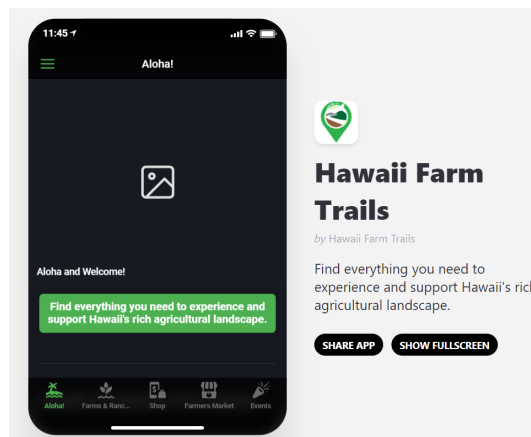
11:45

Aloha!

Aloha and Welcome!

Find everything you need to experience and support Hawaii's rich agricultural landscape.

Aloha! Farms & Ranc... Shop Farmers Market Events

Hawaii Farm Trails

by Hawaii Farm Trails

Find everything you need to experience and support Hawaii's rich agricultural landscape.

SHARE APP SHOW FULLSCREEN